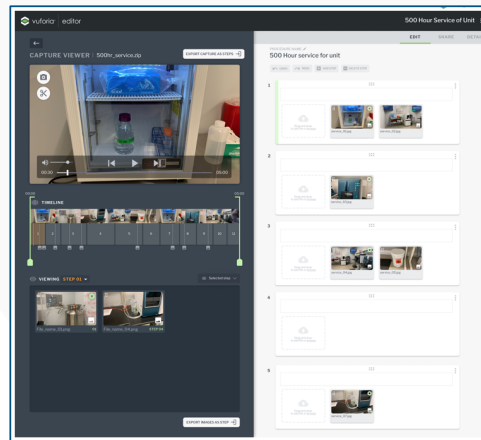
vuforia | editor

500 Hour Service of Unit

EDIT SHARE DETAI

CAPTURE VIEWER | 500hr_service.clip

EXPORT CAPTURE AS STEPS

00:00

05:00

TIMELINE

1 2 3 4 5 6 7 8 9 10 11

VIEWING STEP 01

Selected step

file_name_01.png

file_name_02.png STEP 01

EXPORT IMAGES AS STEP

500 Hour service for unit

1

service_01.jpg

service_02.jpg

2

service_03.jpg

3

service_04.jpg

service_05.jpg

4

5

service_07.jpg